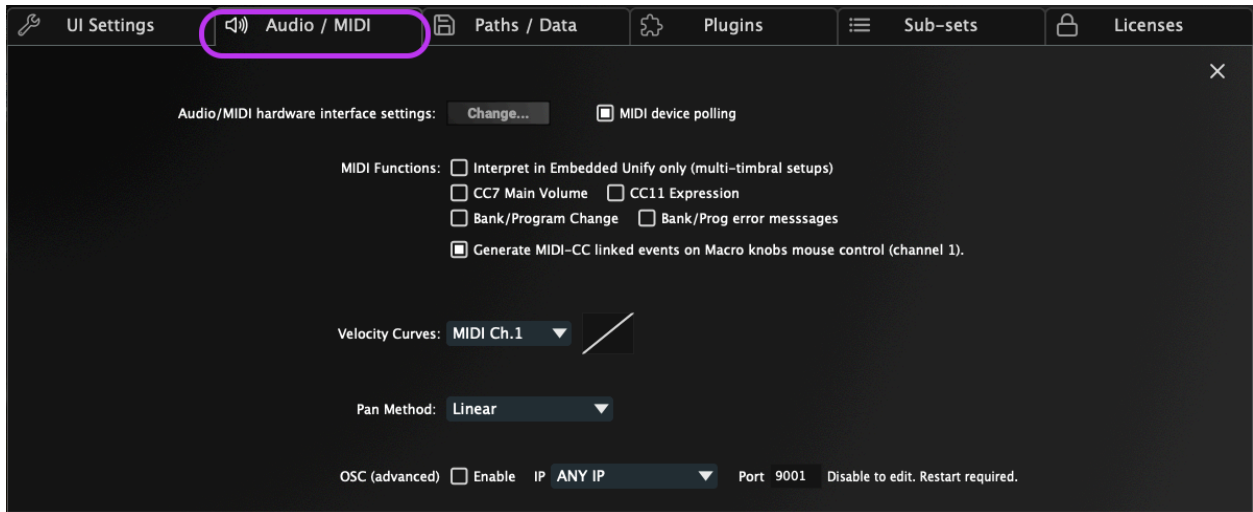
UI Settings | Audio / MIDI | Paths / Data | Plugins | Sub-sets | Licenses

×

Audio/MIDI hardware interface settings: Change... MIDI device polling

MIDI Functions: Interpret in Embedded Unify only (multi-timbral setups)
CC7 Main Volume CC11 Expression
Bank/Program Change Bank/Prog error messsages
Generate MIDI-CC linked events on Macro knobs mouse control (channel 1).

Velocity Curves: MIDI Ch.1

Pan Method: Linear

OSC (advanced) Enable IP ANY IP Port 9001 Disable to edit. Restart required.